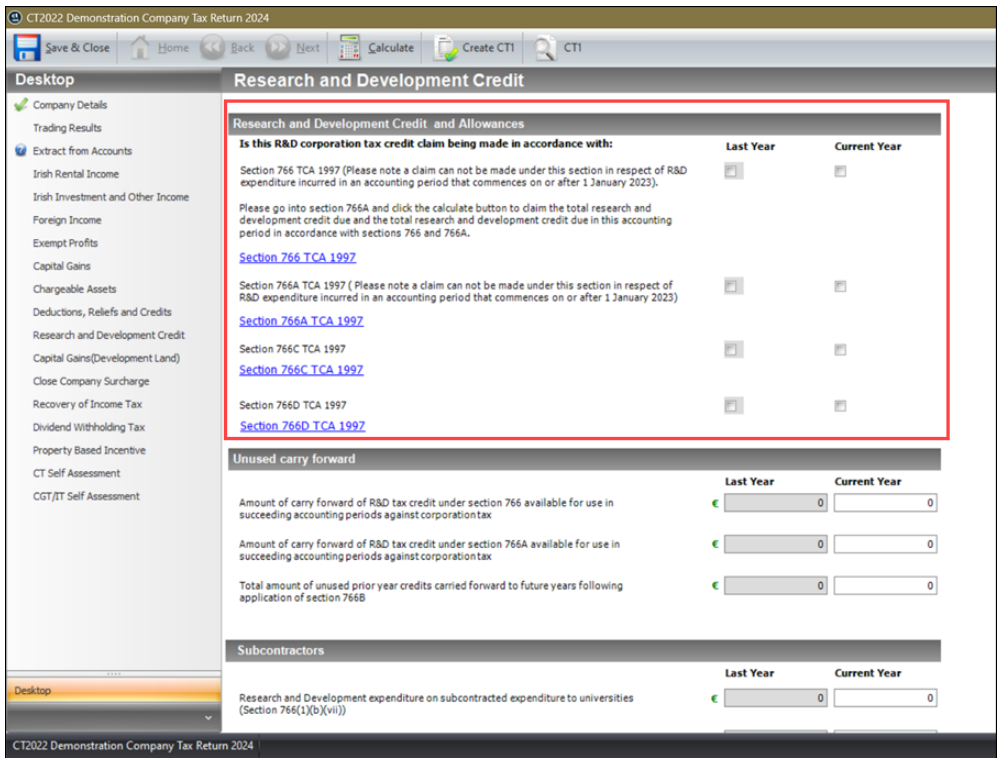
CT2022 Demonstration Company Tax Return 2024

Save & Close | Home | Back | Next | Calculate | Create CT1 | CT1

Desktop

Company Details
Trading Results
Extract from Accounts
Irish Rental Income
Irish Investment and Other Income
Foreign Income
Exempt Profits
Capital Gains
Chargeable Assets
Deductions, Reliefs and Credits
Research and Development Credit
Capital Gains(Development Land)
Close Company Surcharge
Recovery of Income Tax
Dividend Withholding Tax
Property Based Incentive
CT Self Assessment
CGT/IT Self Assessment

Desktop

Research and Development Credit

Research and Development Credit and Allowances

Is this R&D corporation tax credit claim being made in accordance with:

Last Year | Current Year

Section 766 TCA 1997 (Please note a claim can not be made under this section in respect of R&D expenditure incurred in an accounting period that commences on or after 1 January 2023).

Please go into section 766A and click the calculate button to claim the total research and development credit due and the total research and development credit due in this accounting period in accordance with sections 766 and 766A.

Section 766 TCA 1997

Section 766A TCA 1997 ( Please note a claim can not be made under this section in respect of R&D expenditure incurred in an accounting period that commences on or after 1 January 2023)

Section 766A TCA 1997

Section 766C TCA 1997

Section 766C TCA 1997

Section 766D TCA 1997

Section 766D TCA 1997

Unused carry forward

| | Last Year | Current Year |
|---|---|---|
| Amount of carry forward of R&D tax credit under section 766 available for use in succeeding accounting periods against corporation tax | € 0 | 0 |
| Amount of carry forward of R&D tax credit under section 766A available for use in succeeding accounting periods against corporation tax | € 0 | 0 |
| Total amount of unused prior year credits carried forward to future years following application of section 766B | € 0 | 0 |

Subcontractors

| | Last Year | Current Year |
|---|---|---|
| Research and Development expenditure on subcontracted expenditure to universities (Section 766(1)(b)(vii)) | € 0 | 0 |

CT2022 Demonstration Company Tax Return 2024